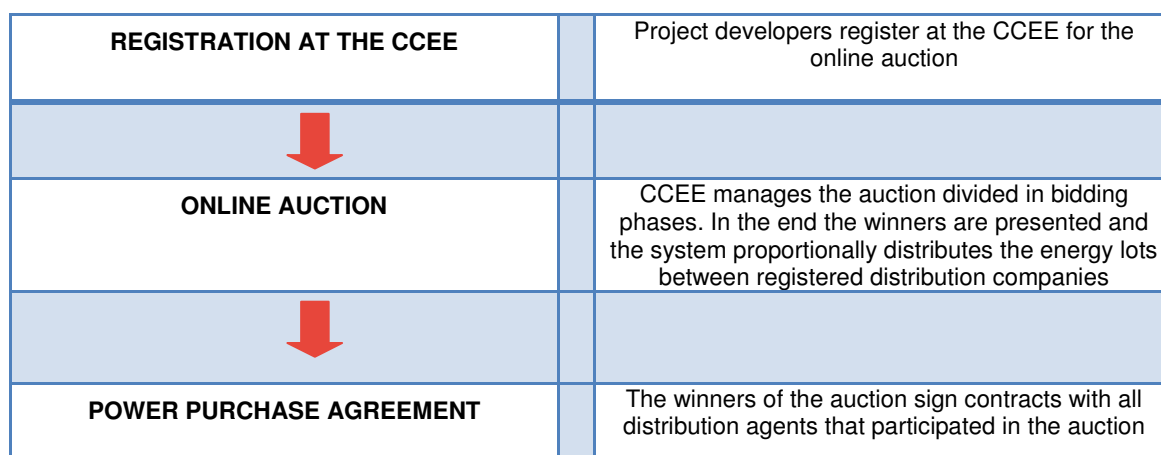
| REGISTRATION AT THE CCEE | | Project developers register at the CCEE for the online auction |
|---|---|---|
| | | |
| ONLINE AUCTION | | CCEE manages the auction divided in bidding phases. In the end the winners are presented and the system proportionally distributes the energy lots between registered distribution companies |
| | | |
| POWER PURCHASE AGREEMENT | | The winners of the auction sign contracts with all distribution agents that participated in the auction |